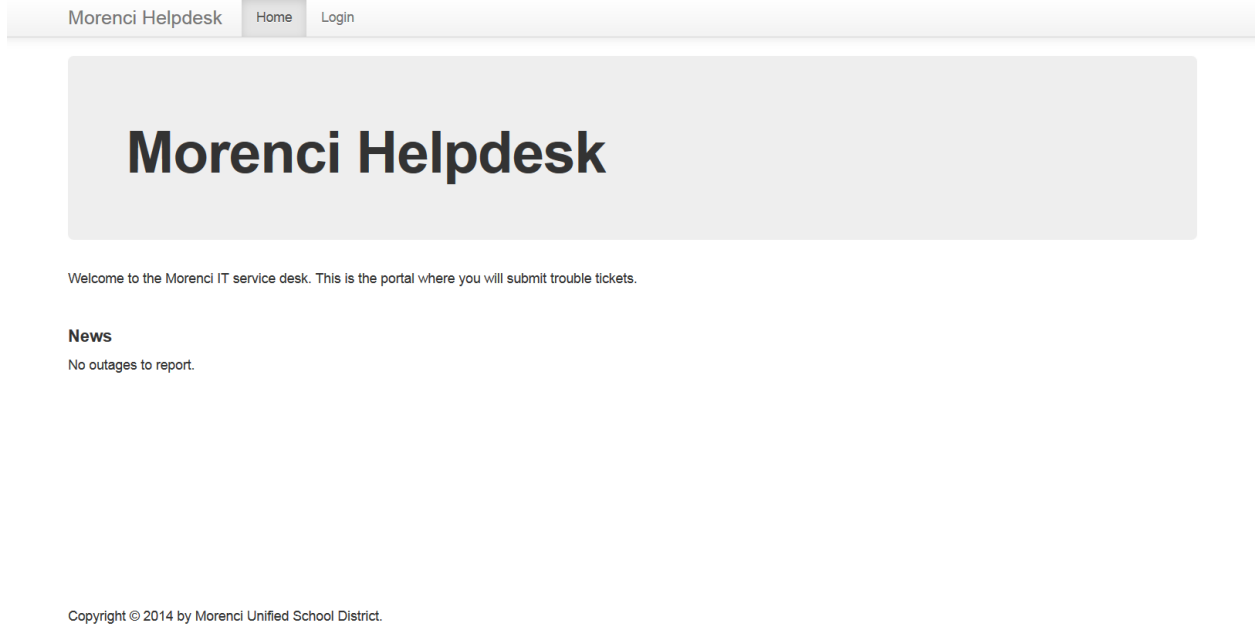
Morenci Helpdesk Home Login

Morenci Helpdesk

Welcome to the Morenci IT service desk. This is the portal where you will submit trouble tickets.

News

No outages to report.

Copyright © 2014 by Morenci Unified School District.